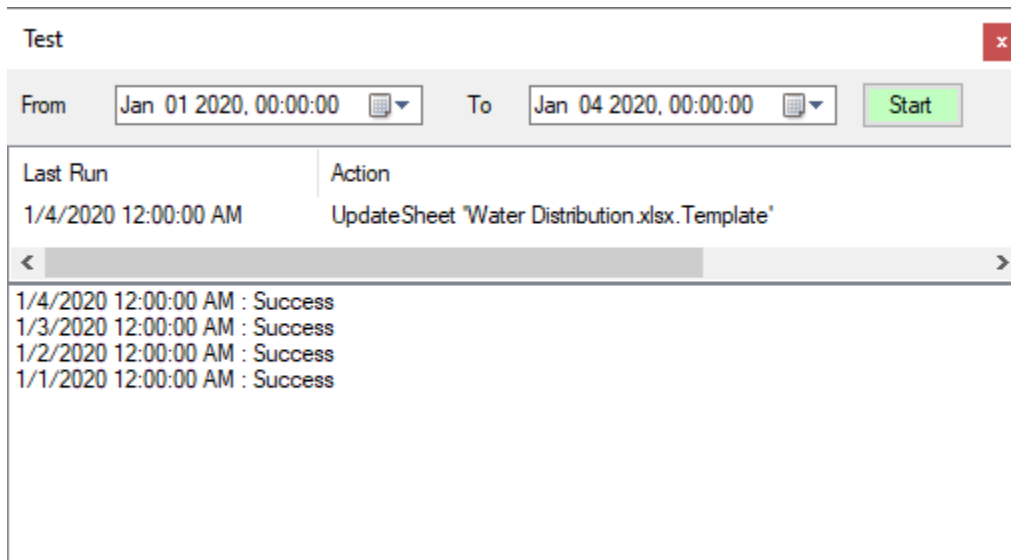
Test

x

From Jan 01 2020, 00:00:00 To Jan 04 2020, 00:00:00 Start

| Last Run | Action |
|---|---|
| 1/4/2020 12:00:00 AM | UpdateSheet 'Water Distribution.xlsx.Template' |

1/4/2020 12:00:00 AM : Success
1/3/2020 12:00:00 AM : Success
1/2/2020 12:00:00 AM : Success
1/1/2020 12:00:00 AM : Success